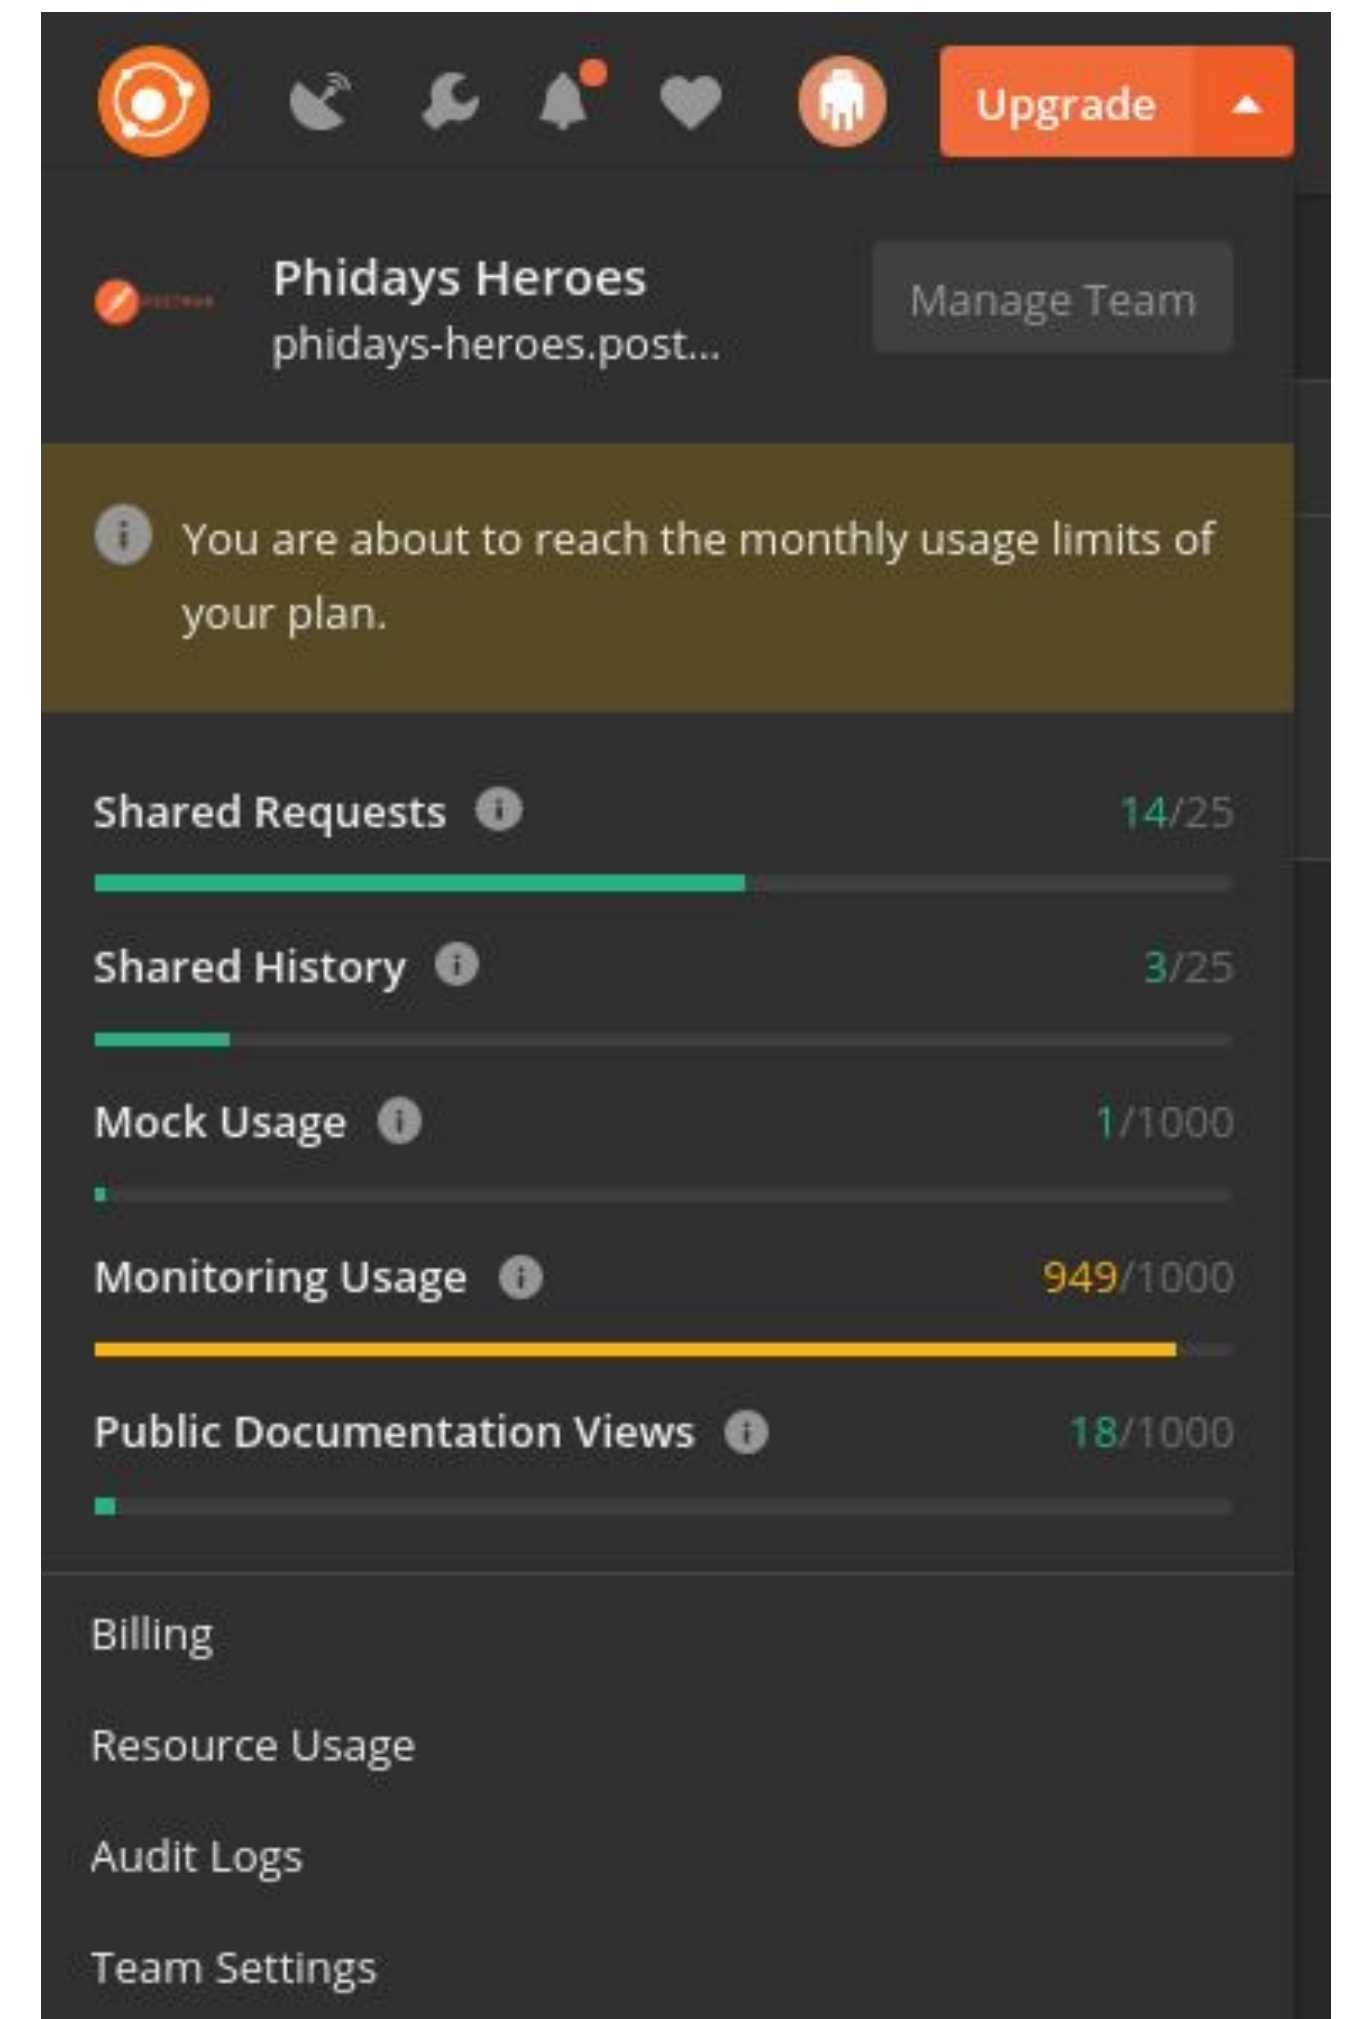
Upgrade

Phidays Heroes
phidays-heroes.post...

Manage Team

You are about to reach the monthly usage limits of your plan.

Shared Requests 14/25

Shared History 3/25

Mock Usage 1/1000

Monitoring Usage 949/1000

Public Documentation Views 18/1000

Billing

Resource Usage

Audit Logs

Team Settings